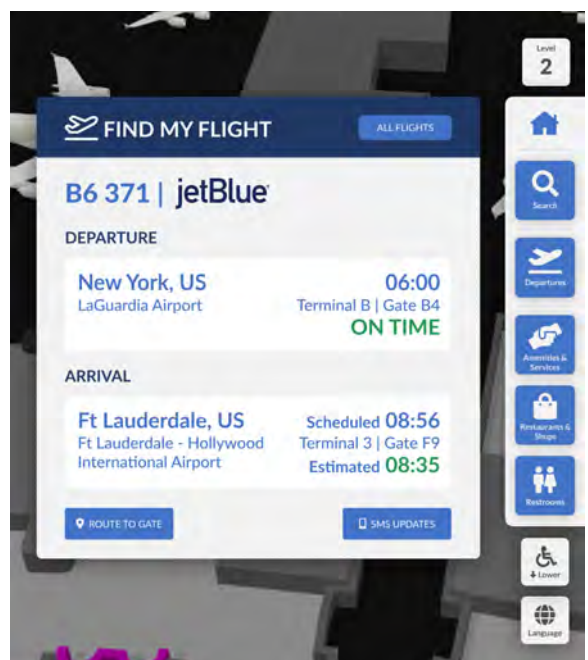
Level
2

FIND MY FLIGHT
ALL FLIGHTS

B6 371 | jetBlue

DEPARTURE

New York, US
LaGuardia Airport
06:00
Terminal B | Gate B4
ON TIME

ARRIVAL

Ft Lauderdale, US
Ft Lauderdale - Hollywood International Airport
Scheduled 08:56
Terminal 3 | Gate F9
Estimated 08:35

ROUTE TO GATE
SMS UPDATES

Search
Departures
Amenities & Services
Restaurants & Shops
Restrooms
Lower
Language